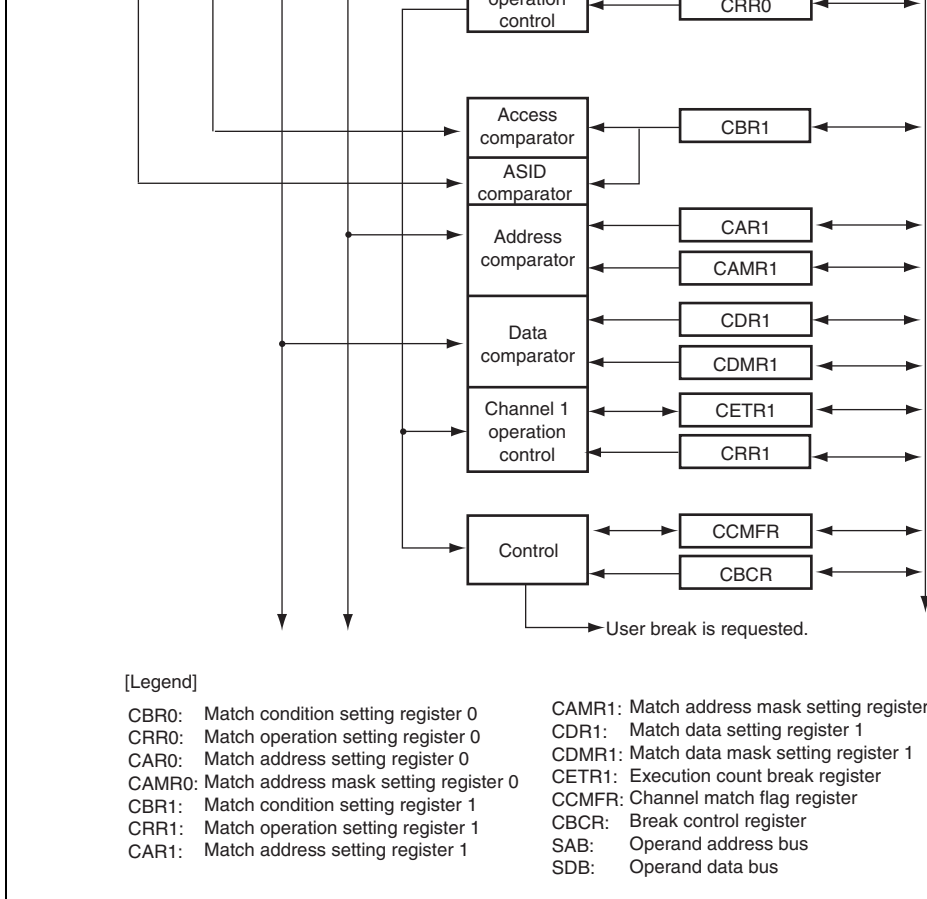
operation control

CRR0

Access comparator

CBR1

ASID comparator

Address comparator

CAR1

CAMR1

Data comparator

CDR1

CDMR1

Channel 1 operation control

CETR1

CRR1

Control

CCMFR

CBCR

User break is requested.

[Legend]

CBR0: Match condition setting register 0
CRR0: Match operation setting register 0
CAR0: Match address setting register 0
CAMR0: Match address mask setting register 0
CBR1: Match condition setting register 1
CRR1: Match operation setting register 1
CAR1: Match address setting register 1

CAMR1: Match address mask setting register
CDR1: Match data setting register 1
CDMR1: Match data mask setting register 1
CETR1: Execution count break register
CCMFR: Channel match flag register
CBCR: Break control register
SAB: Operand address bus
SDB: Operand data bus